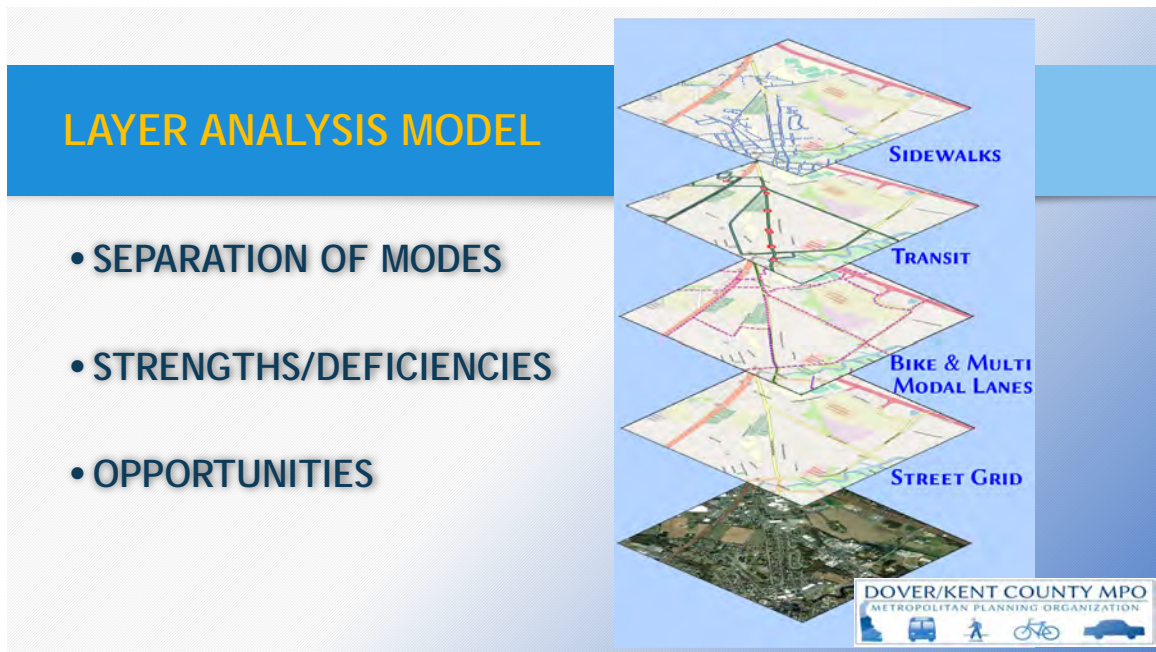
LAYER ANALYSIS MODEL

• SEPARATION OF MODES

• STRENGTHS/DEFICIENCIES

• OPPORTUNITIES

SIDEWALKS

TRANSIT

BIKE & MULTI MODAL LANES

STREET GRID

DOVER/KENT COUNTY MPO
METROPOLITAN PLANNING ORGANIZATION